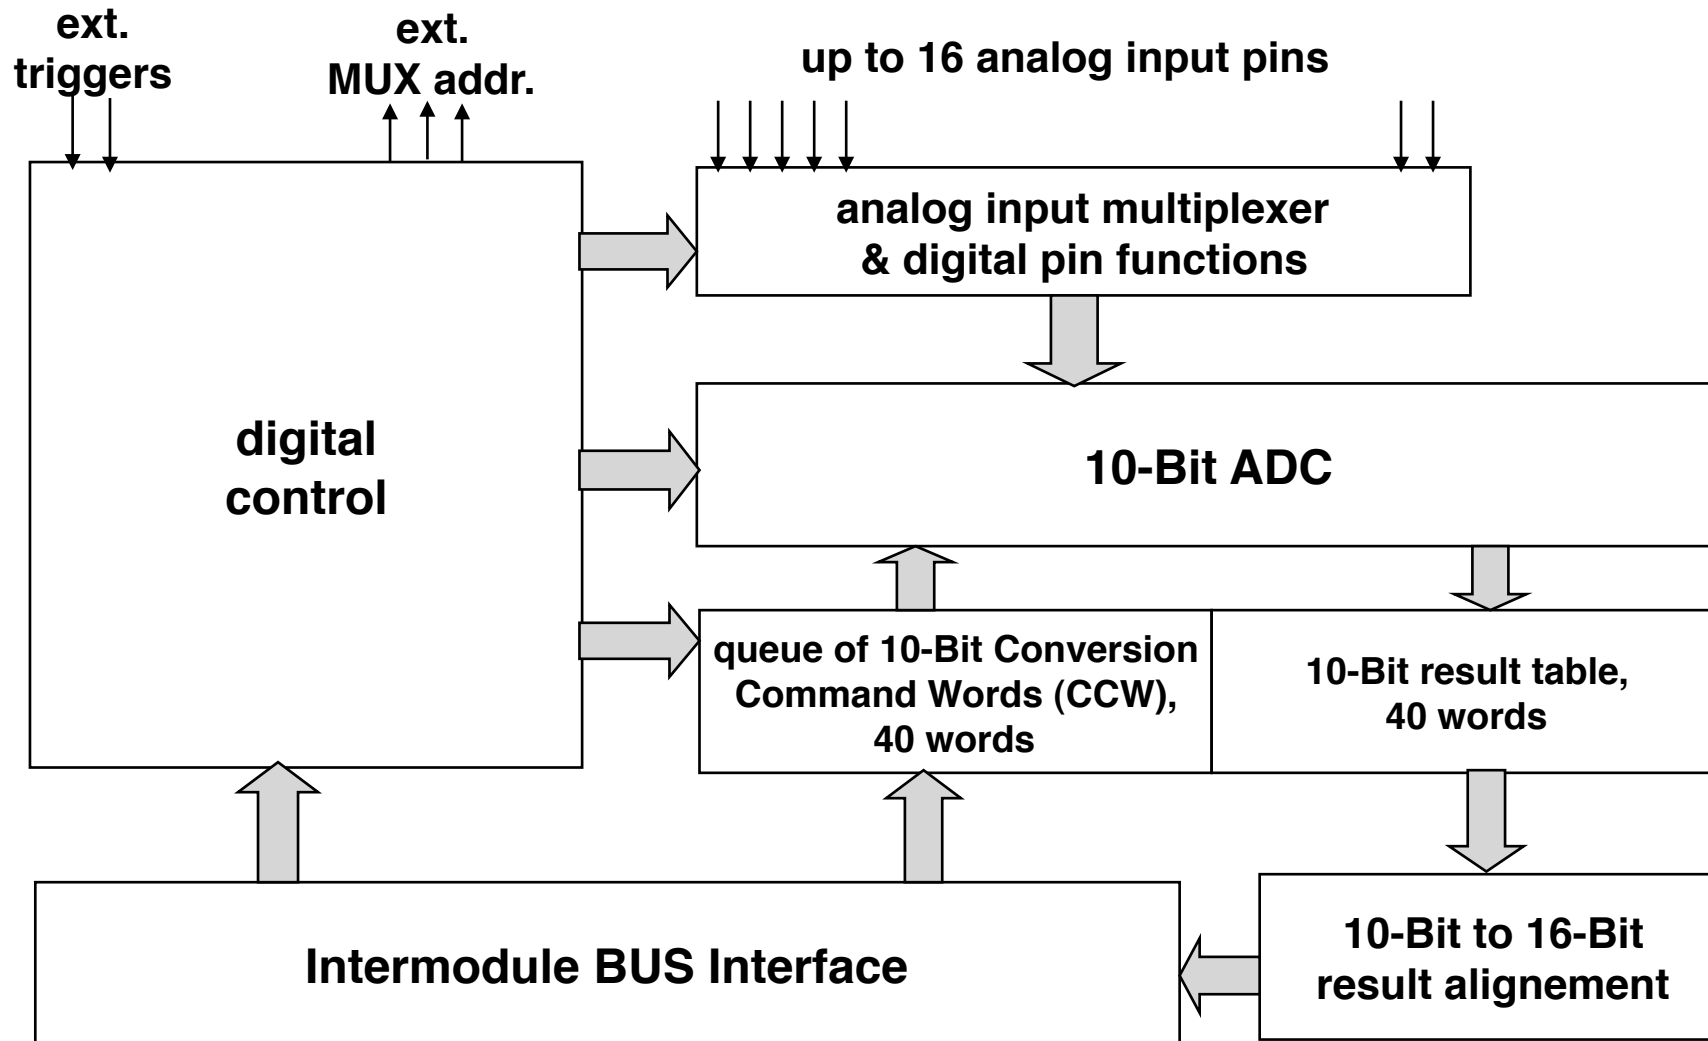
ext.
triggers

ext.
MUX addr.

up to 16 analog input pins

analog input multiplexer
& digital pin functions

digital
control

10-Bit ADC

queue of 10-Bit Conversion Command Words (CCW), 40 words

10-Bit result table, 40 words

Intermodule BUS Interface

10-Bit to 16-Bit result alignement